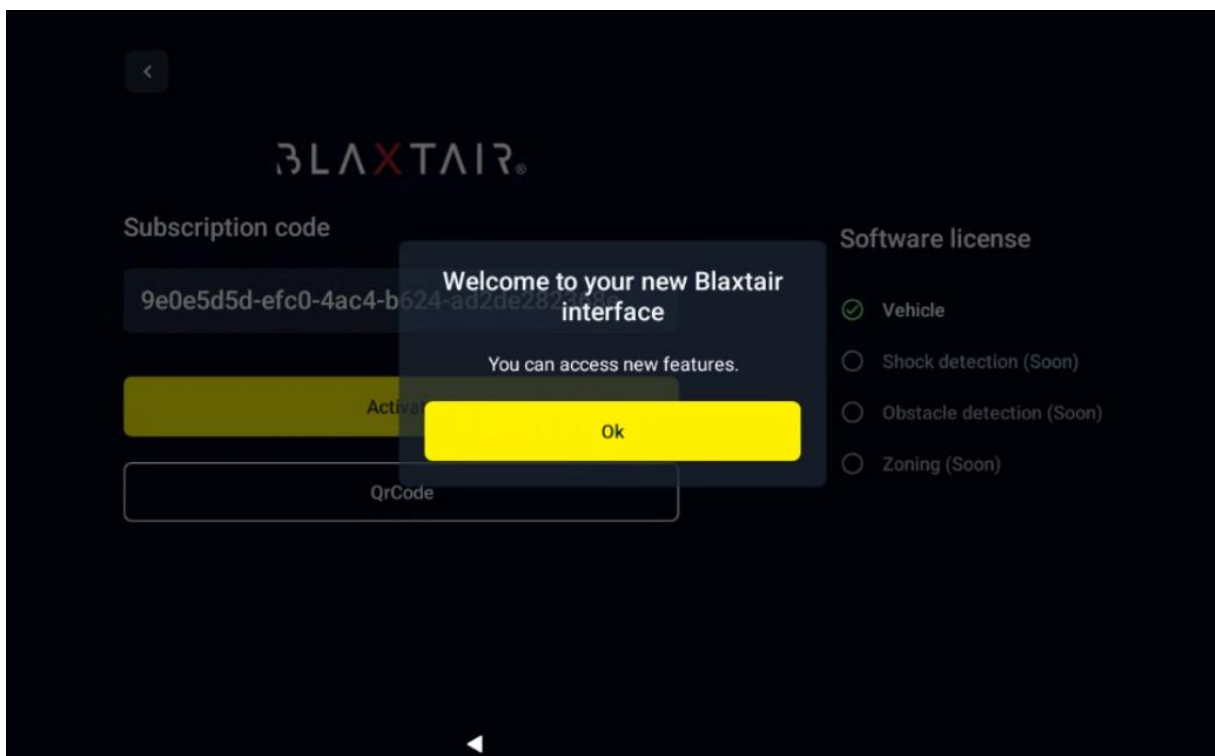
BLAXTAIR

Subscription code

9e0e5d5d-efc0-4ac4-b624-ad2de282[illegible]

Activa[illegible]

QrCode

Welcome to your new Blaxtair interface

You can access new features.

Ok

Software license

Vehicle

Shock detection (Soon)

Obstacle detection (Soon)

Zoning (Soon)